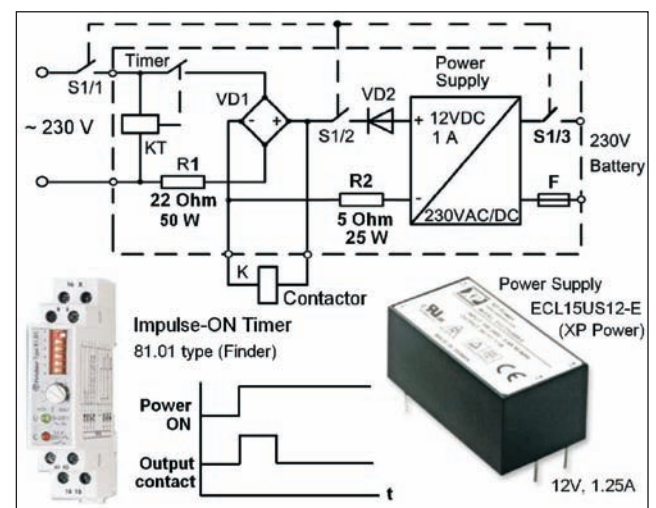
S1/1

Timer

~ 230 V

KT

VD1

Power Supply

VD2

S1/2

+ 12VDC 1 A

S1/3

230V Battery

R1 22 Ohm 50 W

R2 5 Ohm 25 W

230VAC/DC

F

K

Contactor

Impulse-ON Timer

81.01 type (Finder)

Power ON

Output contact

t

Power Supply ECL15US12-E (XP Power)

12V, 1.25A